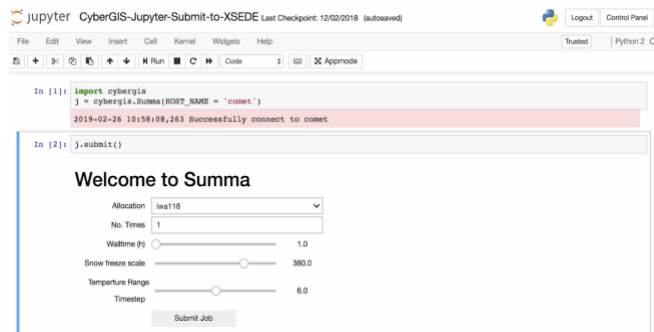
jupyter CyberGIS-Jupyter-Submit-to-XSEDE Last Checkpoint: 12/02/2018 (autosaved)

Logout Control Panel

File Edit View Insert Cell Kernel Widgets Help

Trusted Python 2

Run Code Appmode

In [1]: import cybergis
j = cybergis.Summa(HOST_NAME = 'comet')

2019-02-26 10:58:08,263 Successfully connect to comet

In [2]: j.submit()

Welcome to Summa

Allocation iwa118

No. Times 1

Walltime (h) 1.0

Snow freeze scale 380.0

Temperture Range Timestep 6.0

Submit Job